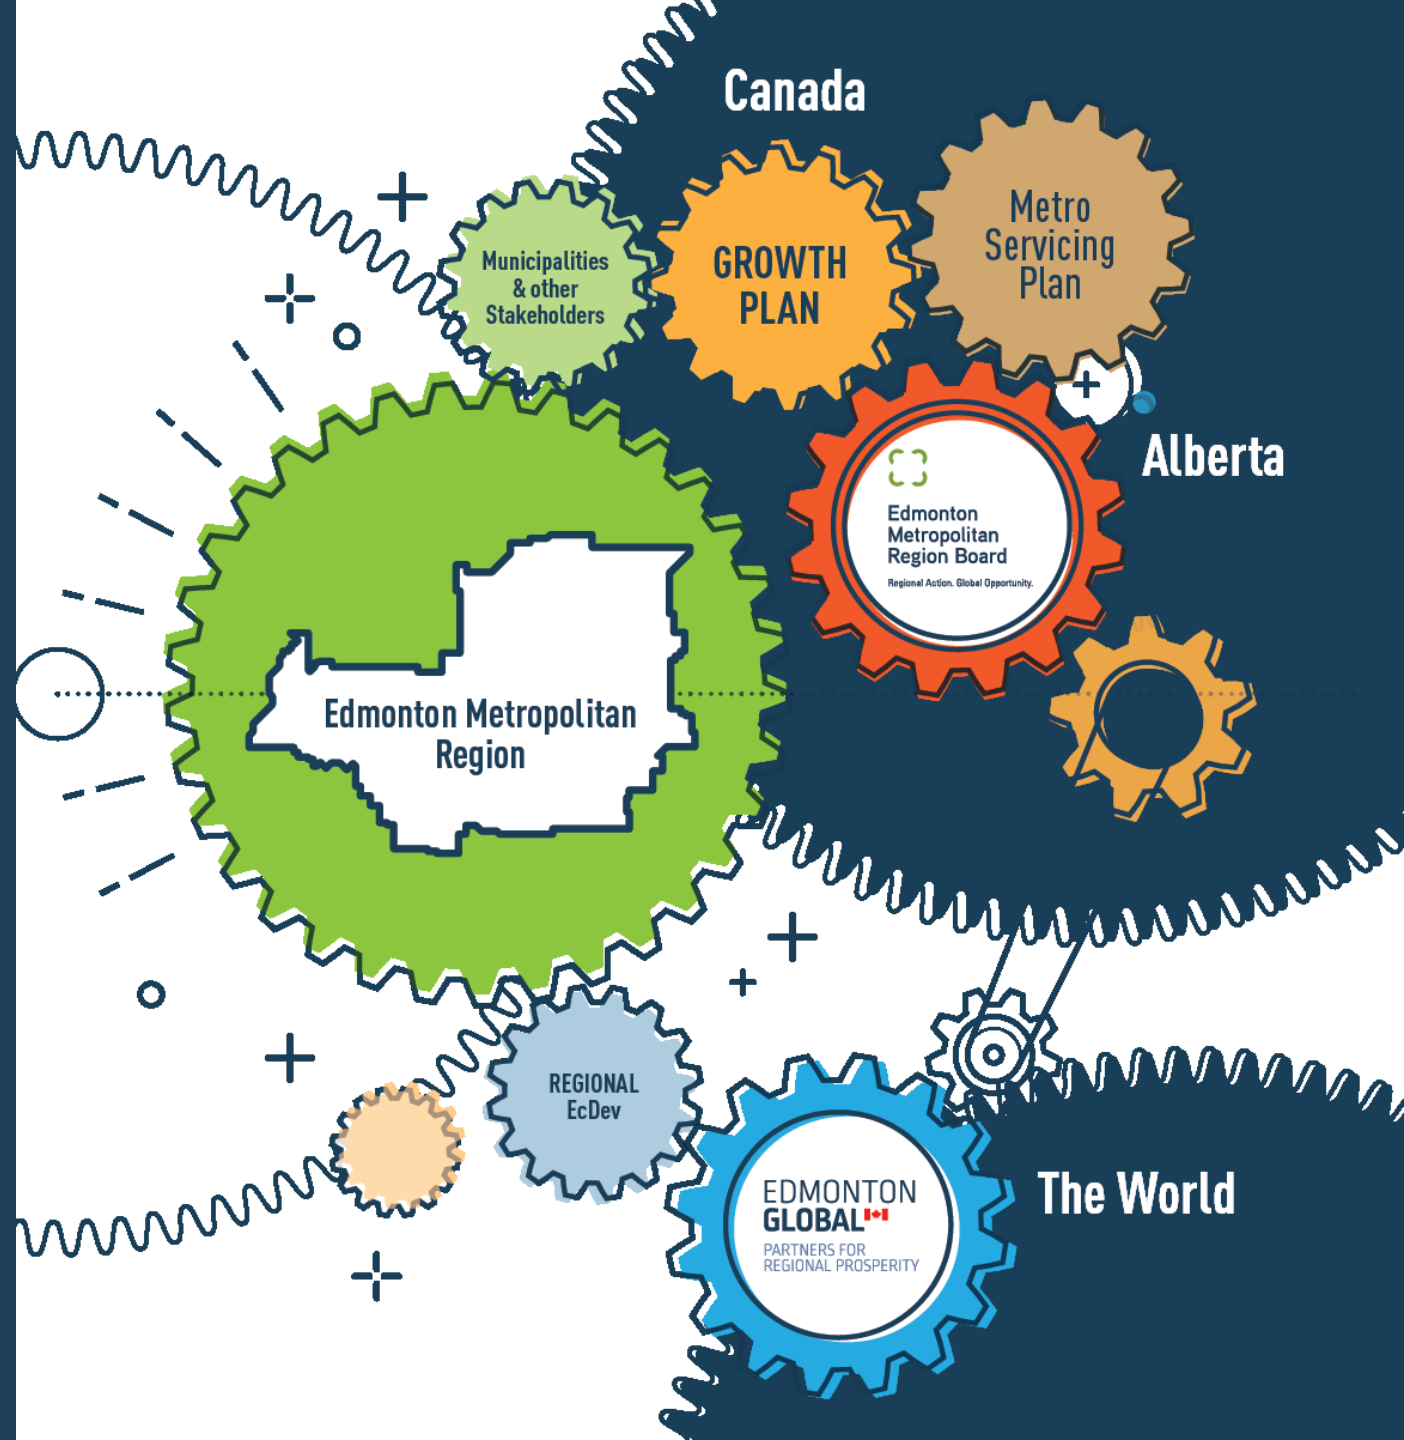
Canada

Municipalities & other Stakeholders

GROWTH PLAN

Metro Servicing Plan

Alberta

Edmonton Metropolitan Region Board
Regional Action. Global Opportunity.

Edmonton Metropolitan Region

REGIONAL EcDev

EDMONTON GLOBAL
PARTNERS FOR REGIONAL PROSPERITY

The World